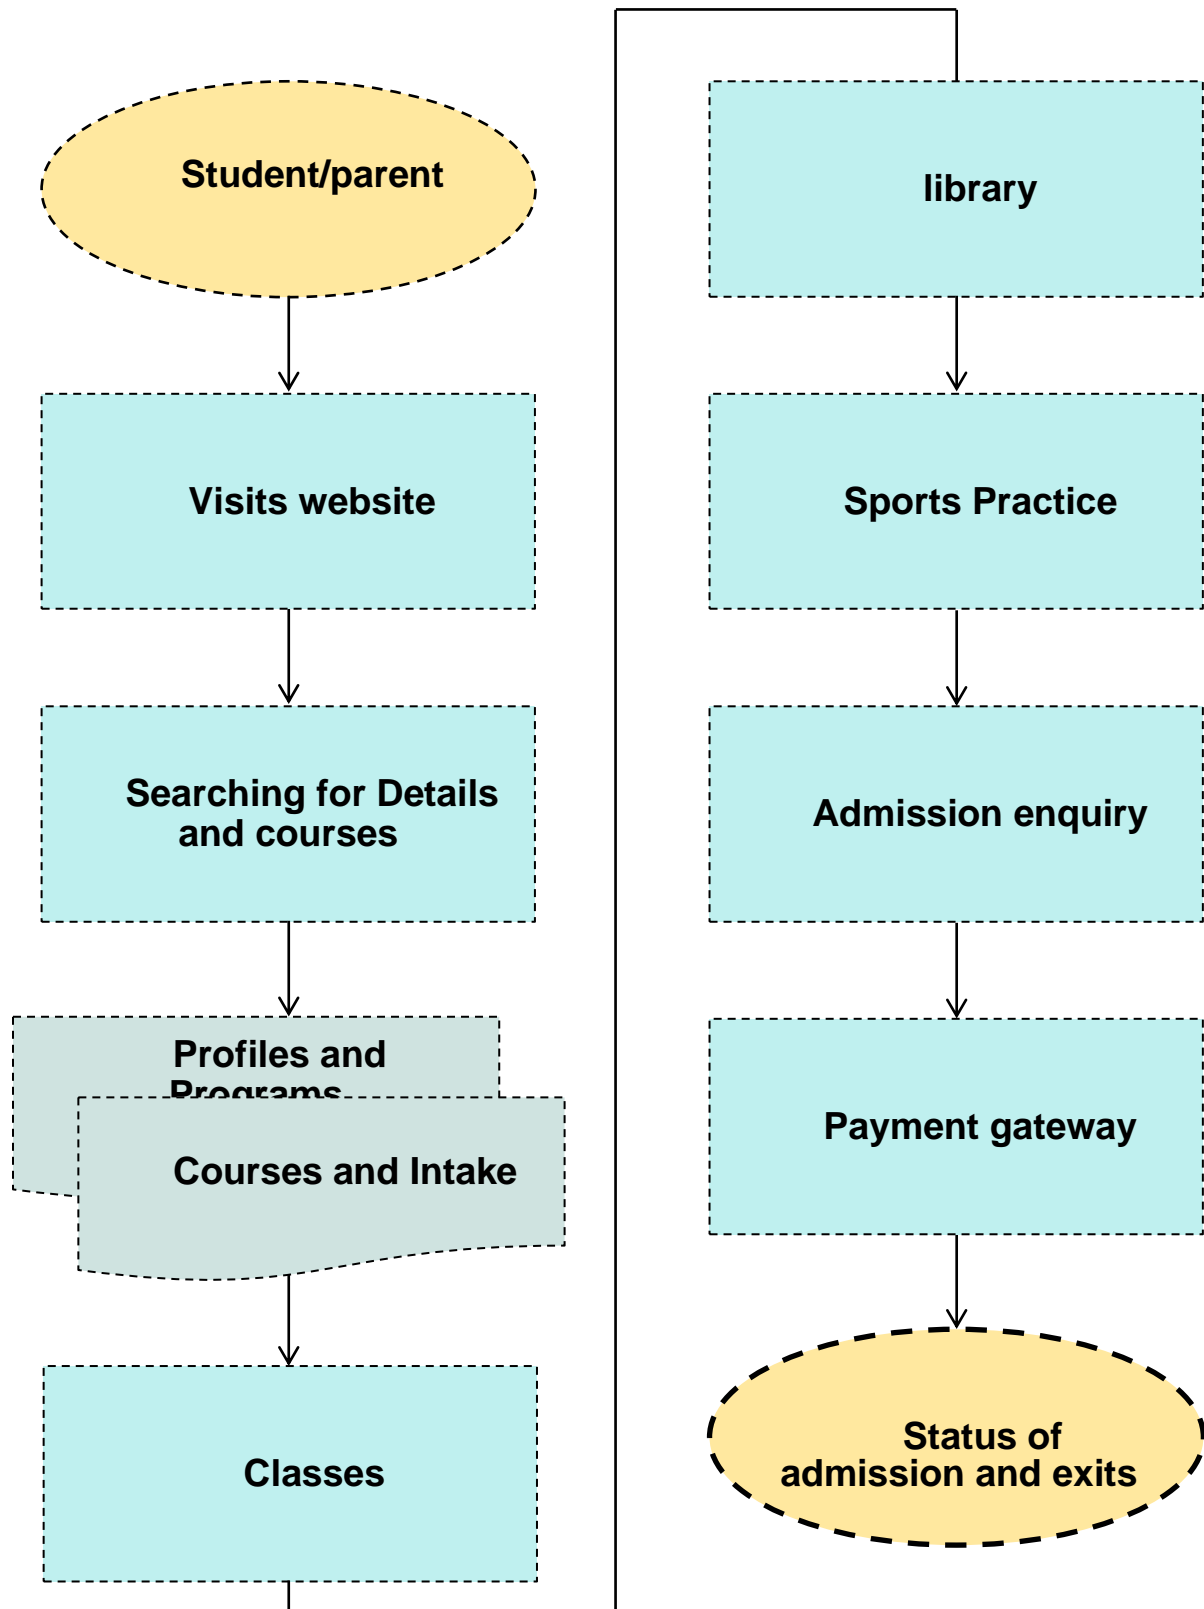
Student/parent

Visits website

Searching for Details and courses

Profiles and Programs

Courses and Intake

Classes

library

Sports Practice

Admission enquiry

Payment gateway

Status of admission and exits